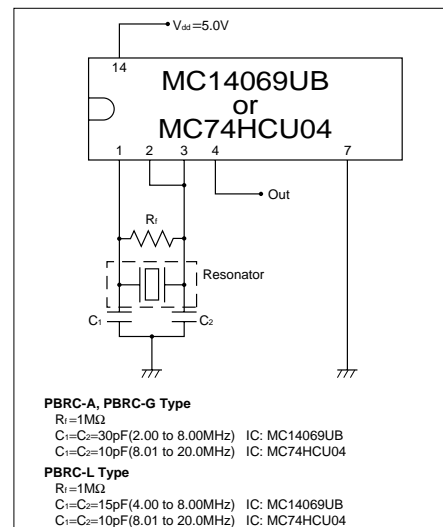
$V_{dd}$=5.0V

14

MC14069UB
or
MC74HCU04

1 2 3 4 7

Out

$R_f$

Resonator

$C_1$

$C_2$

**PBRC-A, PBRC-G Type**
$R_f$=1MΩ
$C_1$=$C_2$=30pF(2.00 to 8.00MHz) IC: MC14069UB
$C_1$=$C_2$=10pF(8.01 to 20.0MHz) IC: MC74HCU04

**PBRC-L Type**
$R_f$=1MΩ
$C_1$=$C_2$=15pF(4.00 to 8.00MHz) IC: MC14069UB
$C_1$=$C_2$=10pF(8.01 to 20.0MHz) IC: MC74HCU04